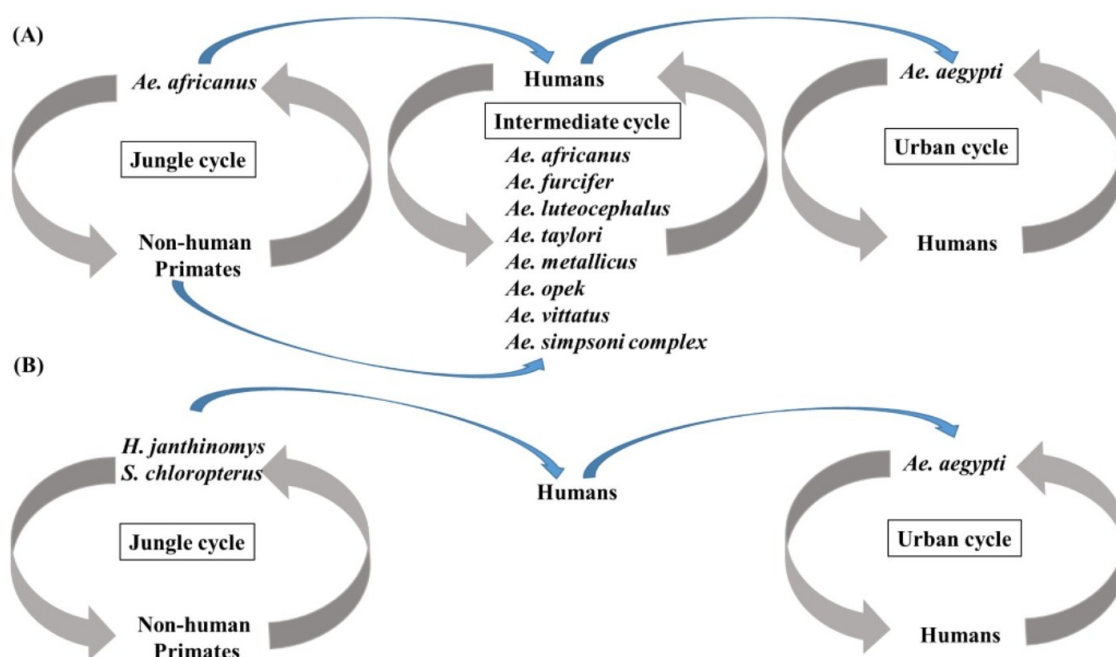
(A)

Ae. africanus

Jungle cycle

Non-human Primates

Humans

Intermediate cycle

Ae. africanus
Ae. furcifer
Ae. luteocephalus
Ae. taylori
Ae. metallicus
Ae. opek
Ae. vittatus
Ae. simpsoni complex

Ae. aegypti

Urban cycle

Humans

(B)

H. janthinomys
S. chloropterus

Jungle cycle

Non-human Primates

Humans

Ae. aegypti

Urban cycle

Humans